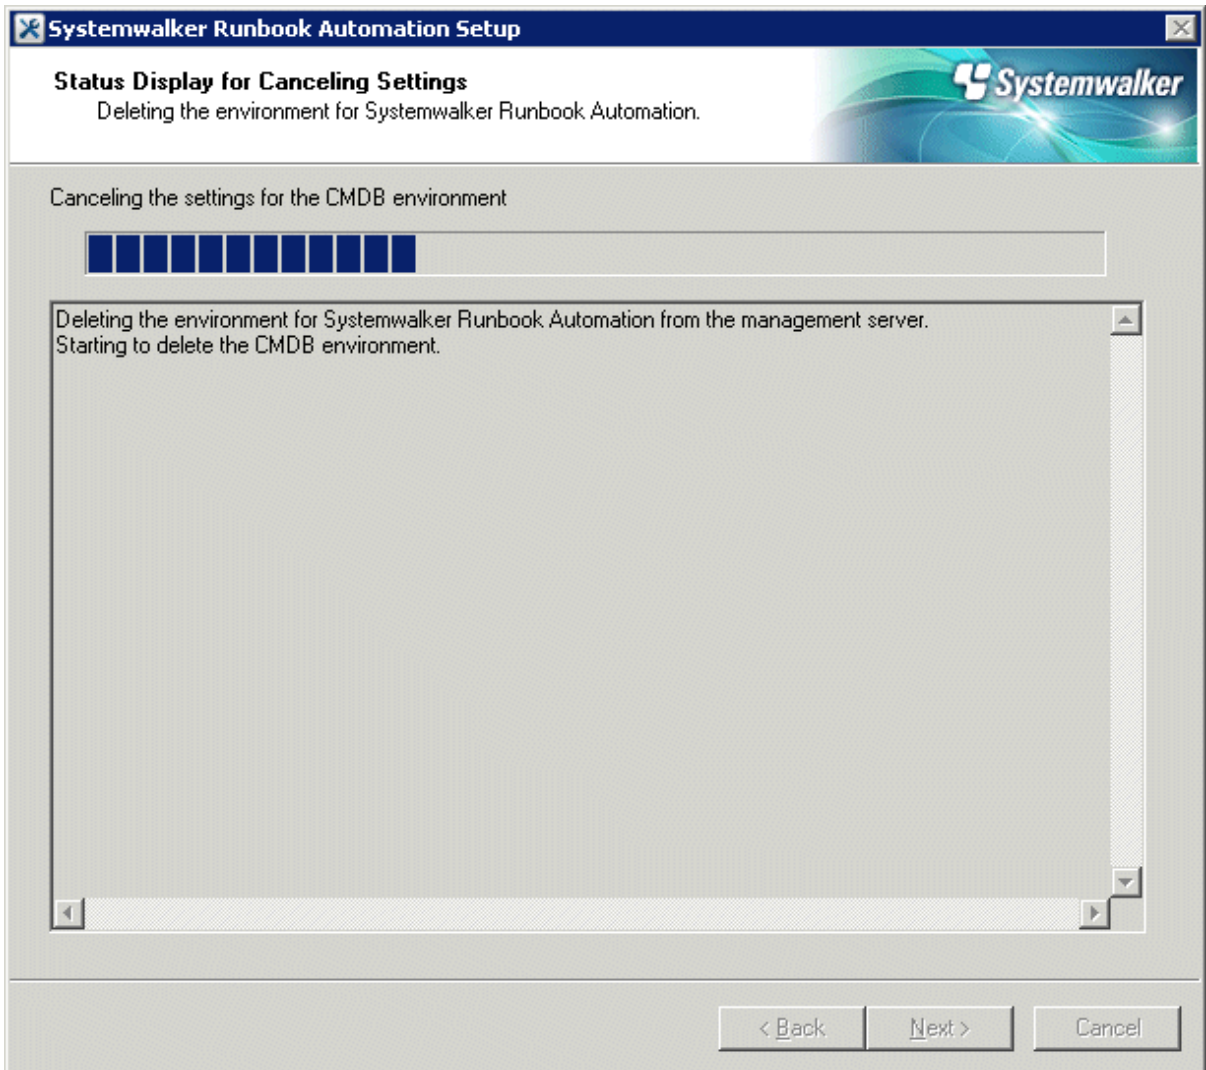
Systemwalker Runbook Automation Setup

Status Display for Canceling Settings
Deleting the environment for Systemwalker Runbook Automation.

Systemwalker

Canceling the settings for the CMDB environment

Deleting the environment for Systemwalker Runbook Automation from the management server.
Starting to delete the CMDB environment.

< Back
Next >
Cancel